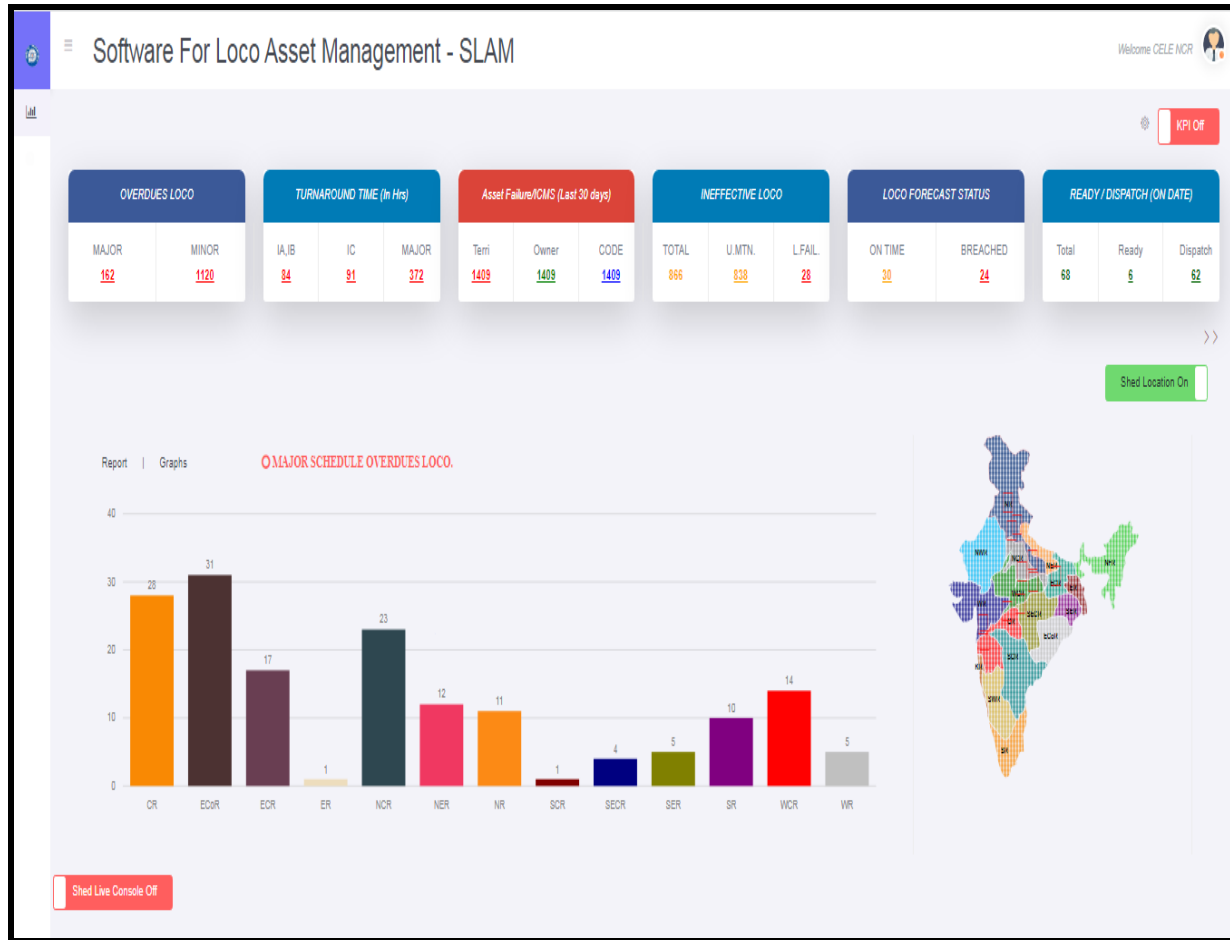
Software For Loco Asset Management - SLAM

Welcome CELE NCR

KPI Off

OVERDUES LOCO
MAJOR 162
MINOR 1120

TURNAROUND TIME (In Hrs)
IA,IB 84
IC 91
MAJOR 372

Asset Failure/ICMS (Last 30 days)
Terri 1409
Owner 1409
CODE 1409

INEFFECTIVE LOCO
TOTAL 866
U.MTN. 838
L.FAIL. 28

LOCO FORECAST STATUS
ON TIME 30
BREACHED 24

READY / DISPATCH (ON DATE)
Total 68
Ready 6
Dispatch 62

Shed Location On

Report | Graphs

MAJOR SCHEDULE OVERDUES LOCO.

40
30
20
10
0

| CR | ECoR | ECR | ER | NCR | NER | NR | SCR | SECR | SER | SR | WCR | WR |
|---|---|---|---|---|---|---|---|---|---|---|---|---|
| 28 | 31 | 17 | 1 | 23 | 12 | 11 | 1 | 4 | 5 | 10 | 14 | 5 |

Shed Live Console Off